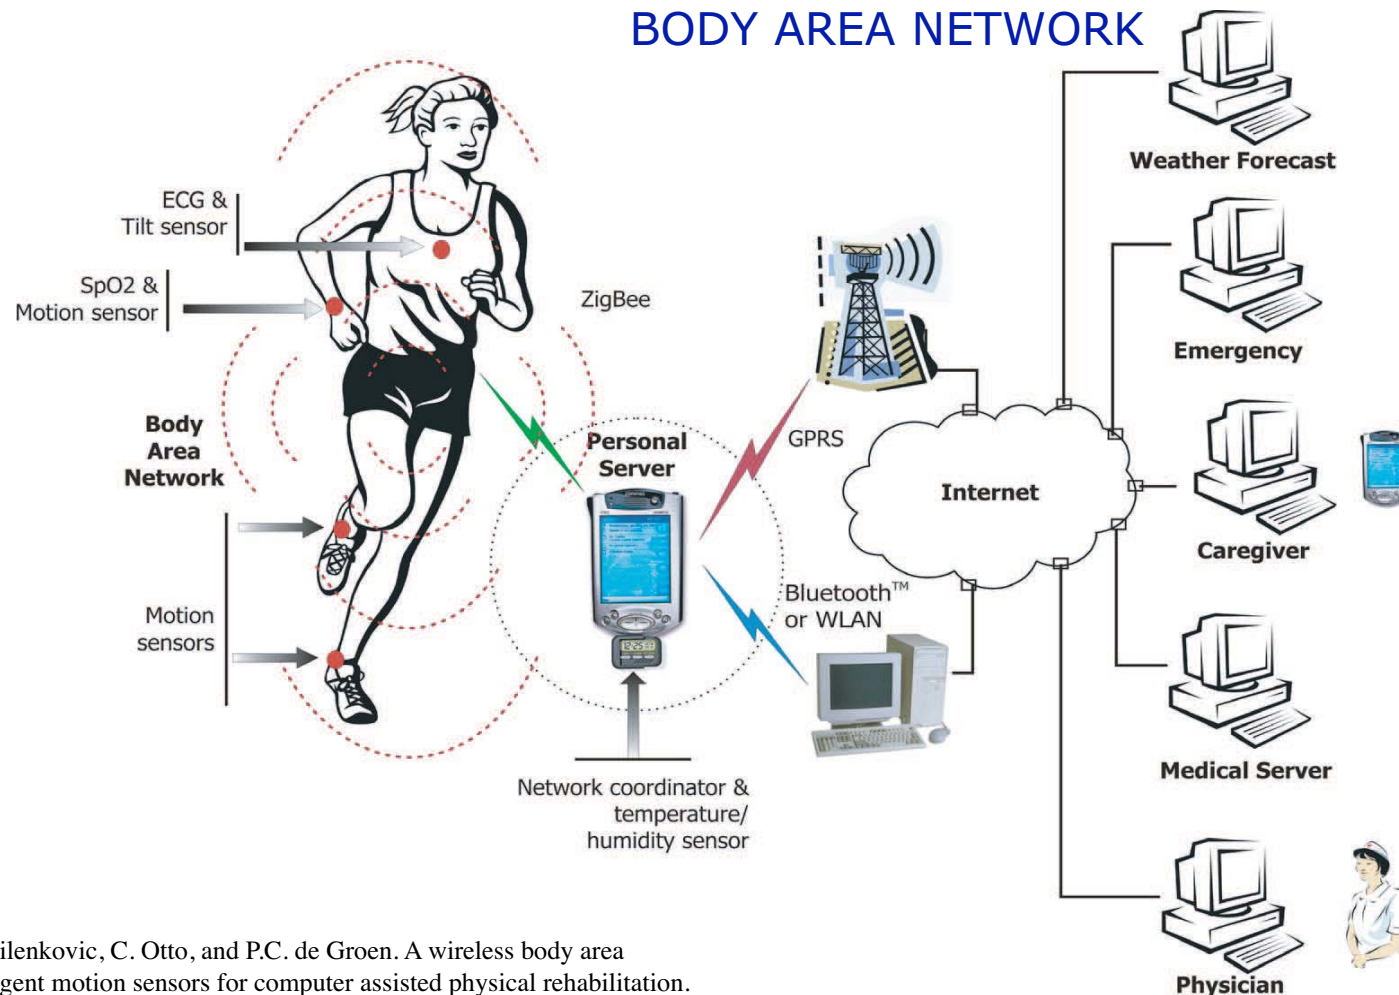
BODY AREA NETWORK

ECG & Tilt sensor

SpO2 & Motion sensor

Body Area Network

Motion sensors

ZigBee

Personal Server

GPRS

Bluetooth™ or WLAN

Network coordinator & temperature/ humidity sensor

Internet

Weather Forecast

Emergency

Caregiver

Medical Server

Physician

ilenkovic, C. Otto, and P.C. de Groen. A wireless body area
gent motion sensors for computer assisted physical rehabilitation.